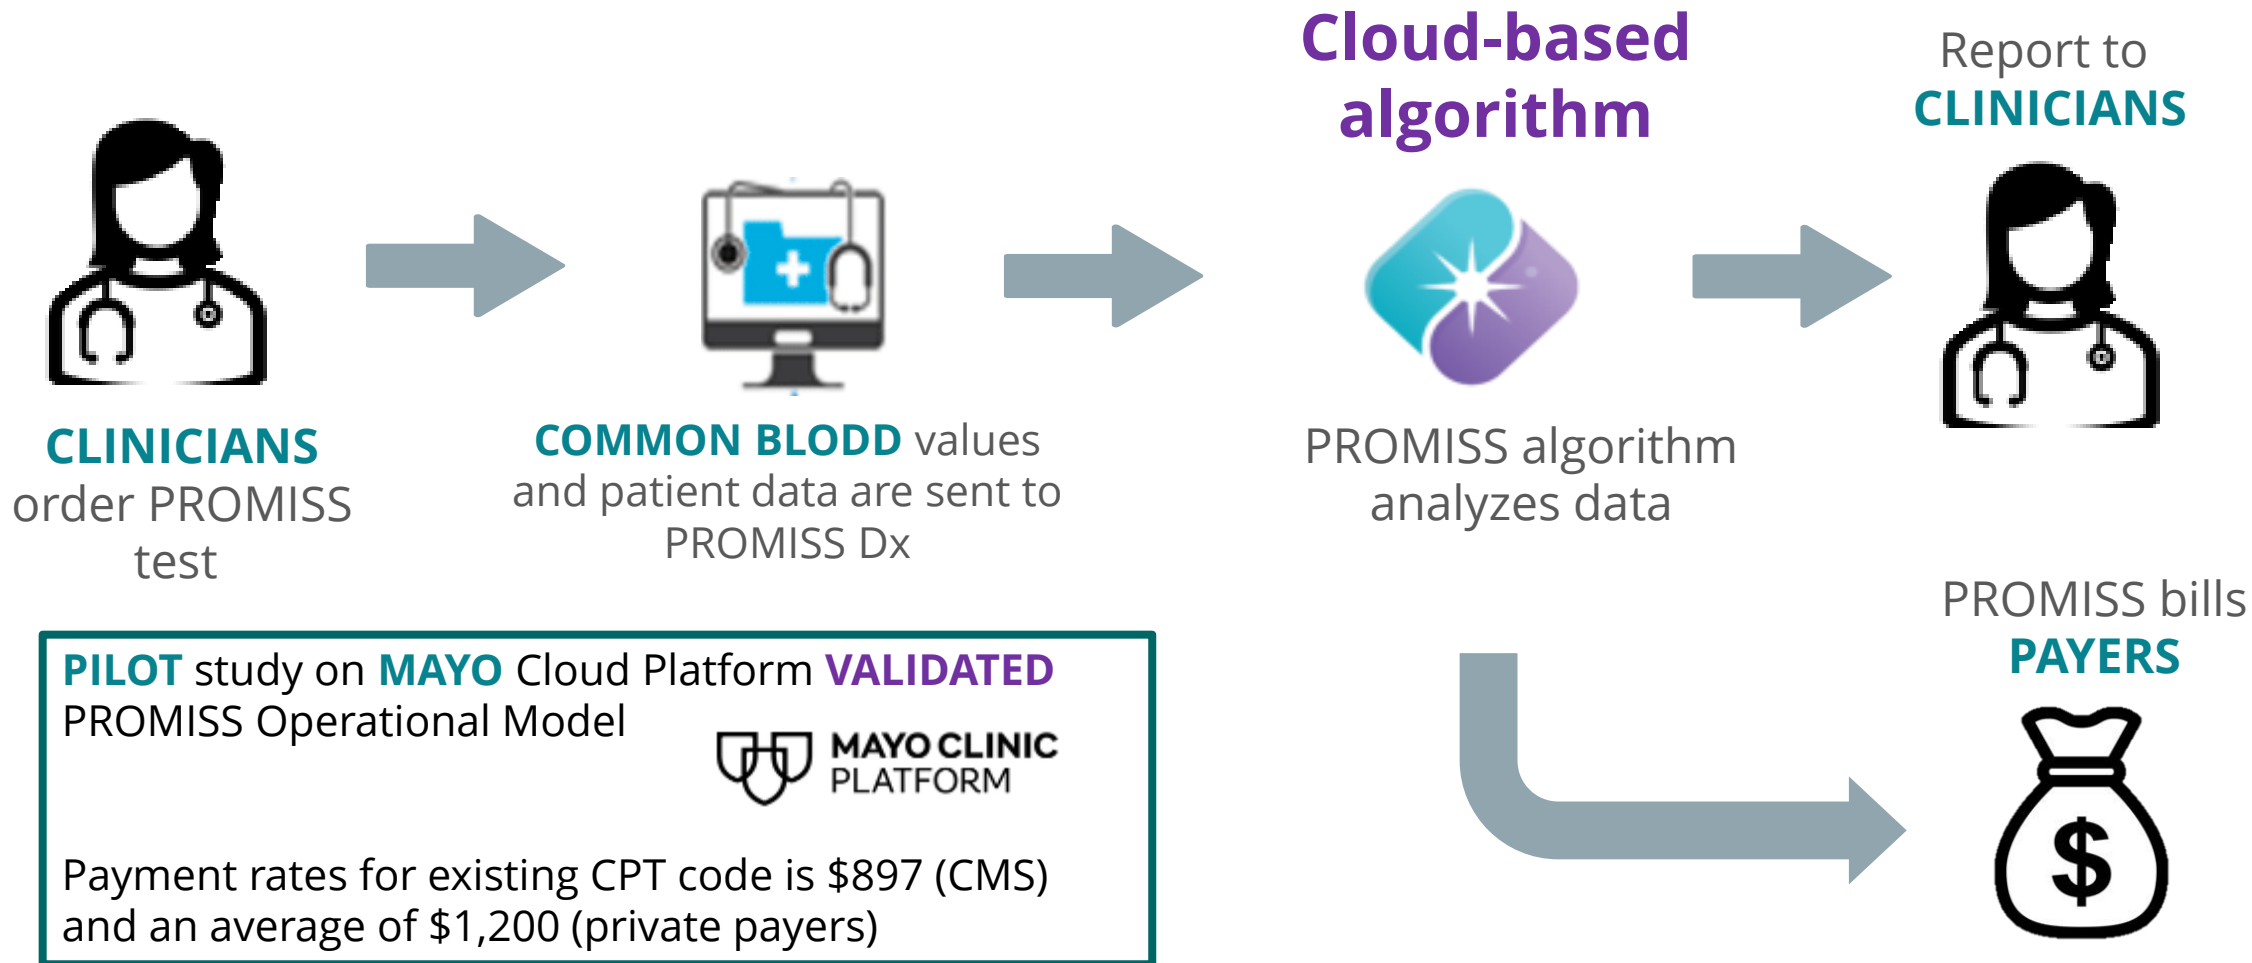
Cloud-based algorithm

Report to CLINICIANS

CLINICIANS order PROMISS test

COMMON BLODD values and patient data are sent to PROMISS Dx

PROMISS algorithm analyzes data

PROMISS bills PAYERS

$

PILOT study on MAYO Cloud Platform VALIDATED PROMISS Operational Model

MAYO CLINIC PLATFORM

Payment rates for existing CPT code is $897 (CMS) and an average of $1,200 (private payers)